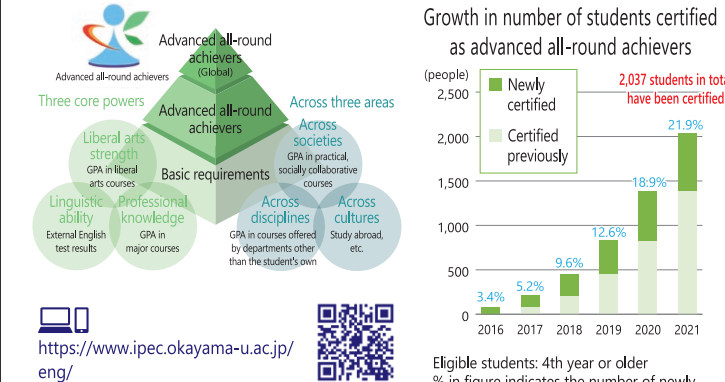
Advanced all-round achievers

Advanced all-round achievers (Global)

Advanced all-round achievers

Basic requirements

Three core powers

Across three areas

Liberal arts strength
GPA in liberal arts courses

Linguistic ability
External English test results

Professional knowledge
GPA in major courses

Across societies
GPA in practical, socially collaborative courses

Across disciplines
GPA in courses offered by departments other than the student's own

Across cultures
Study abroad, etc.

https://www.ipec.okayama-u.ac.jp/eng/

Growth in number of students certified as advanced all-round achievers

(people)

Newly certified

Certified previously

2,037 students in tota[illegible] have been certified

2,500
2,000
1,500
1,000
500
0

3.4%
5.2%
9.6%
12.6%
18.9%
21.9%

2016 2017 2018 2019 2020 2021

Eligible students: 4th year or older
% in figure indicates the number of newly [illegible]